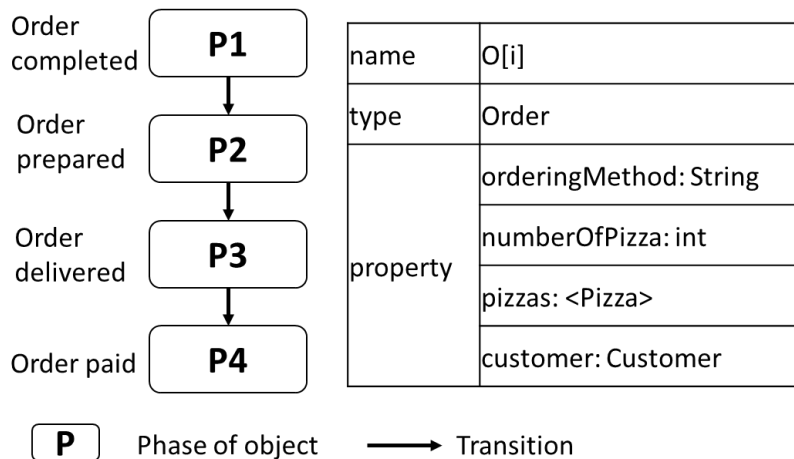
Order completed P1

Order prepared P2

Order delivered P3

Order paid P4

| name | O[i] |
|---|---|
| type | Order |
| property | orderingMethod: String |
| | numberOfPizza: int |
| | pizzas: <Pizza> |
| | customer: Customer |

P Phase of object Transition